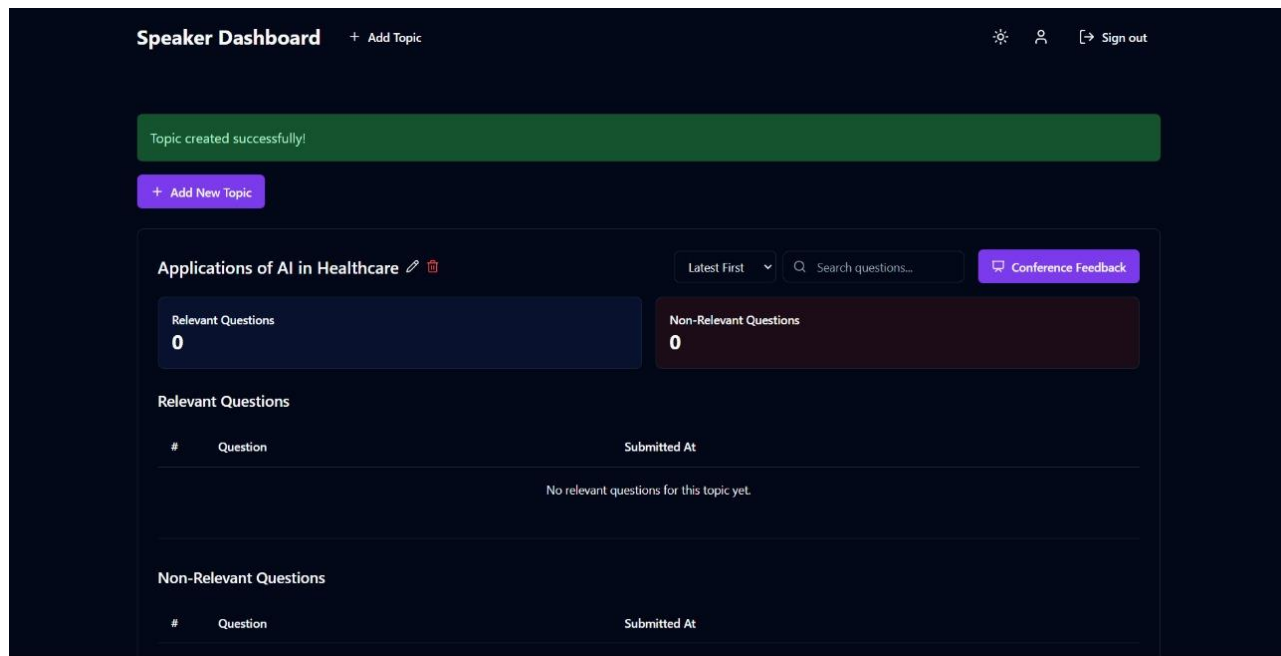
Speaker Dashboard + Add Topic

Sign out

Topic created successfully!

+ Add New Topic

Applications of AI in Healthcare

Latest First

Search questions...

Conference Feedback

Relevant Questions
0

Non-Relevant Questions
0

Relevant Questions

| # | Question | Submitted At |
|---|---|---|
| No relevant questions for this topic yet. | | |

Non-Relevant Questions

| # | Question | Submitted At |
|---|---|---|